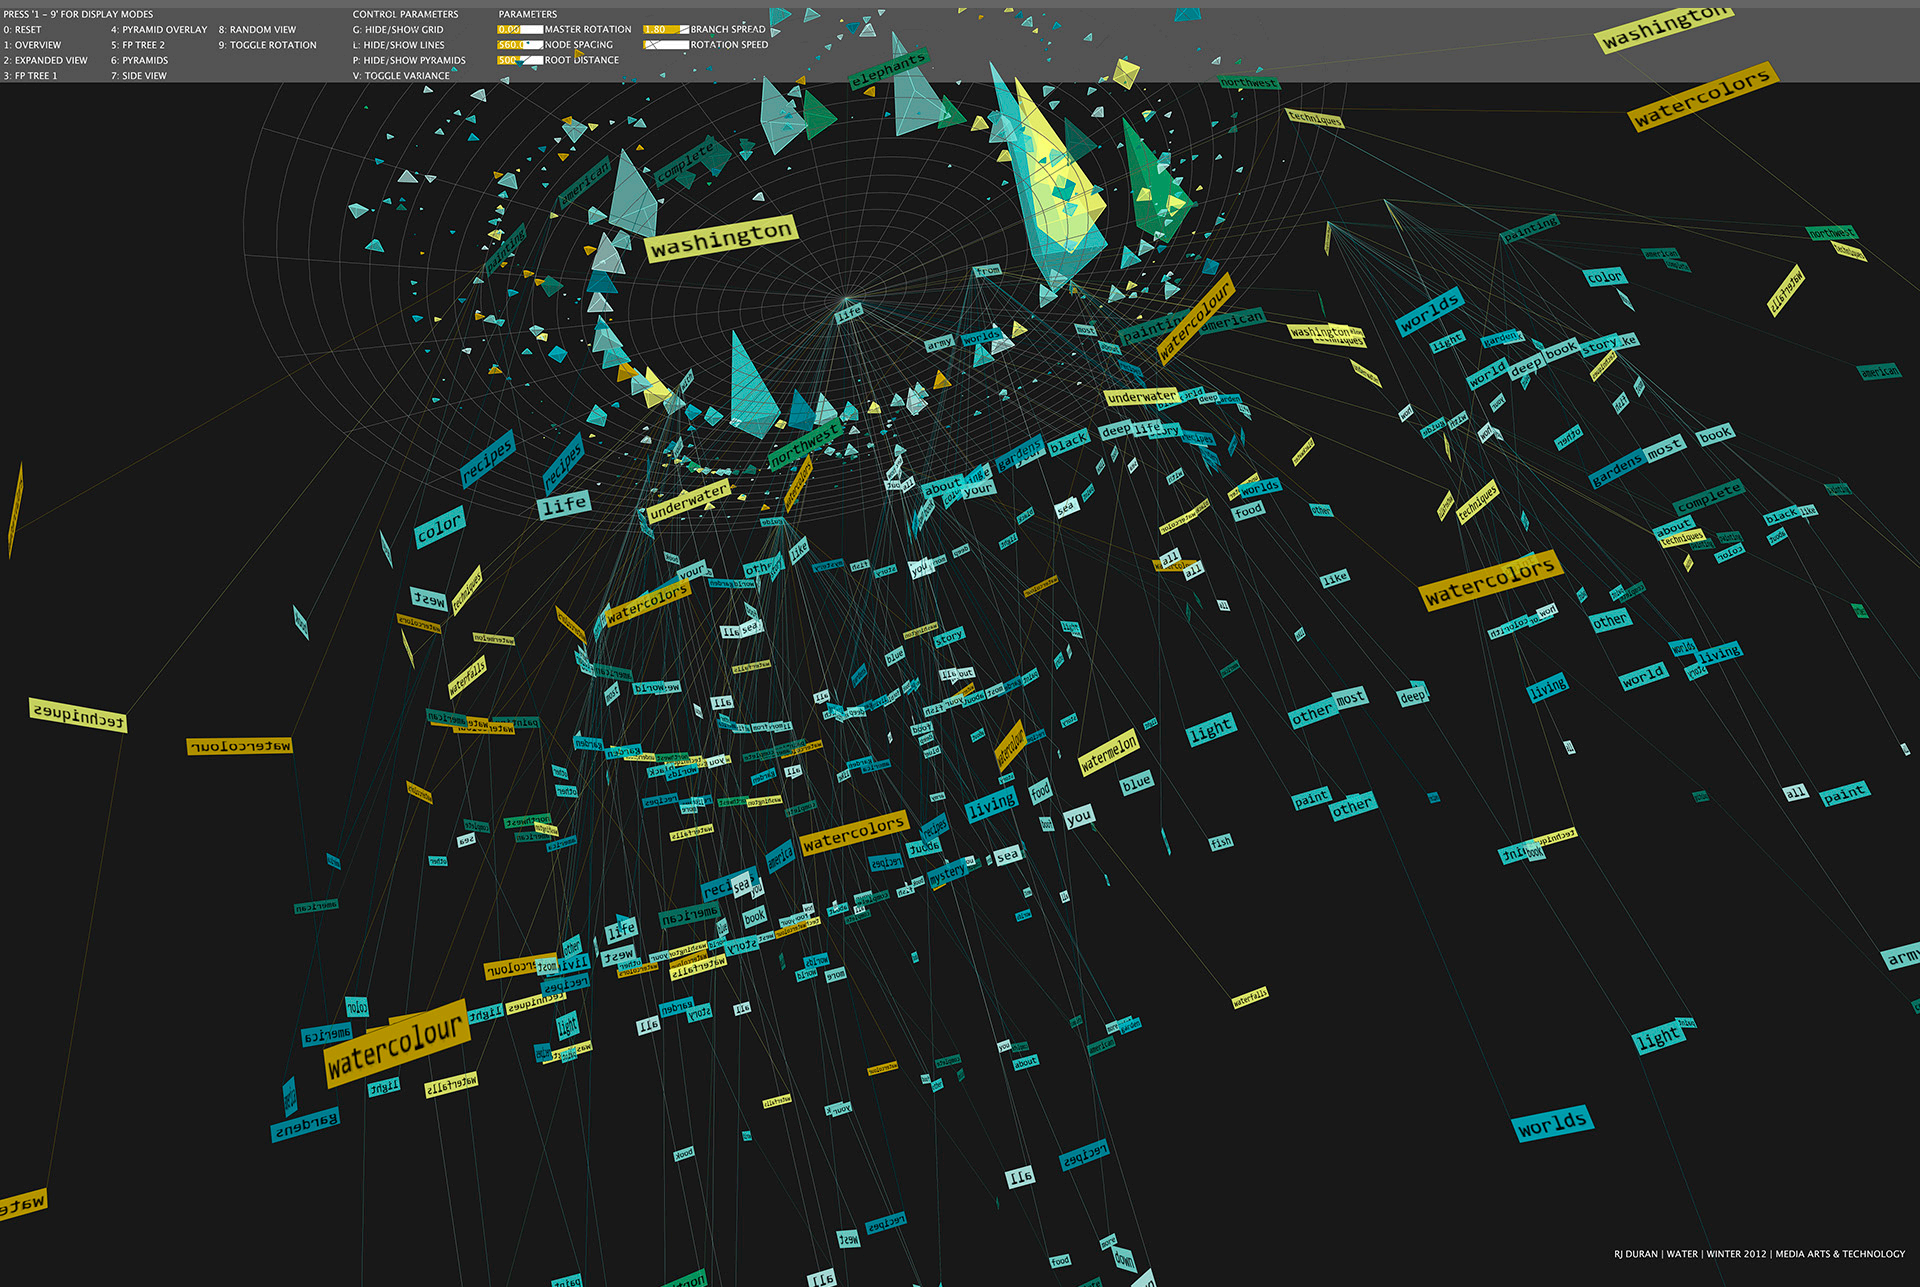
PRESS '1 - 9' FOR DISPLAY MODES
0: RESET
1: OVERVIEW
2: EXPANDED VIEW
3: FP TREE 1
4: PYRAMID OVERLAY
5: FP TREE 2
6: PYRAMIDS
7: SIDE VIEW
8: RANDOM VIEW
9: TOGGLE ROTATION

CONTROL PARAMETERS
G: HIDE/SHOW GRID
L: HIDE/SHOW LINES
P: HIDE/SHOW PYRAMIDS
V: TOGGLE VARIANCE

PARAMETERS
0.00 MASTER ROTATION
560.0 NODE SPACING
500 ROOT DISTANCE
1.80 BRANCH SPREAD
ROTATION SPEED

washington
watercolors
elephants
northwest
techniques
complete
american
washington
life
army
world
painting
watercolour
american
underwater
deep
black
gardens
about
your
recipes
recipes
life
underwater
northwest
color
color
worlds
light
world
deep
book
story
gardens
most
book
complete
techniques
black
about
watercolors
other
world
living
living
other
most
deep
light
watermelon
blue
living
food
you
watercolors
sea
story
light
paint
other
paint
all
fish
techniques
watercolour
watercolour
watercolour
waterfalls
recipes
life
book
watercolour
american
light
gardens
worlds
light
all
arm
waterfalls
RJ DURAN | WATER | WINTER 2012 | MEDIA ARTS & TECHNOLOGY